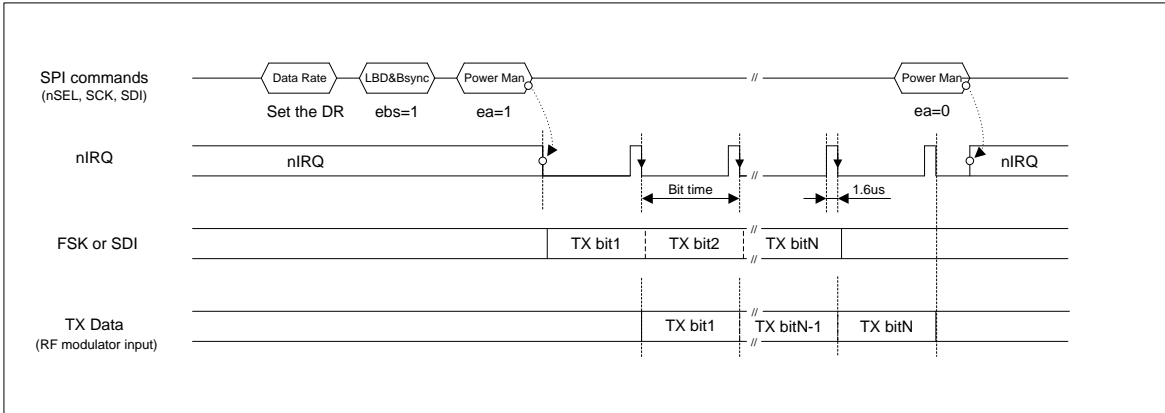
SPI commands
(nSEL, SCK, SDI)

Data Rate
LBD&Bsync
Power Man
//
Power Man

Set the DR
ebs=1
ea=1
ea=0

nIRQ
nIRQ
//
nIRQ

Bit time
1.6us

FSK or SDI
TX bit1
TX bit2
//
//
TX bitN

TX Data
(RF modulator input)
//
//
TX bit1
TX bitN-1
TX bitN